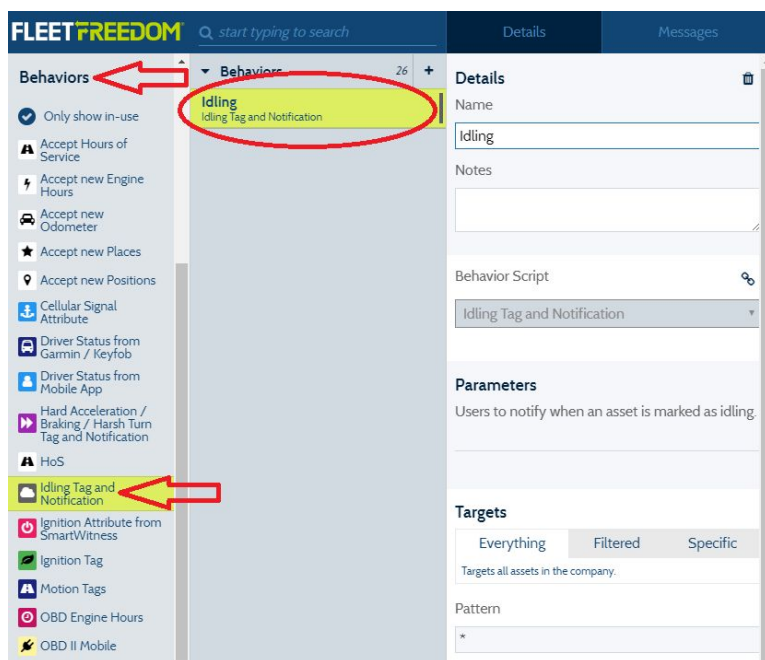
FLEETFREEDOM start typing to search

Details Messages

Behaviors

Only show in-use

Accept Hours of Service

Accept new Engine Hours

Accept new Odometer

Accept new Places

Accept new Positions

Cellular Signal Attribute

Driver Status from Garmin / Keyfob

Driver Status from Mobile App

Hard Acceleration / Braking / Harsh Turn Tag and Notification

HoS

Idling Tag and Notification

Ignition Attribute from SmartWitness

Ignition Tag

Motion Tags

OBD Engine Hours

OBD II Mobile

Behaviors 26 +

Idling
Idling Tag and Notification

Details

Name

Idling

Notes

Behavior Script

Idling Tag and Notification

Parameters

Users to notify when an asset is marked as idling.

Targets

Everything | Filtered | Specific

Targets all assets in the company.

Pattern

*